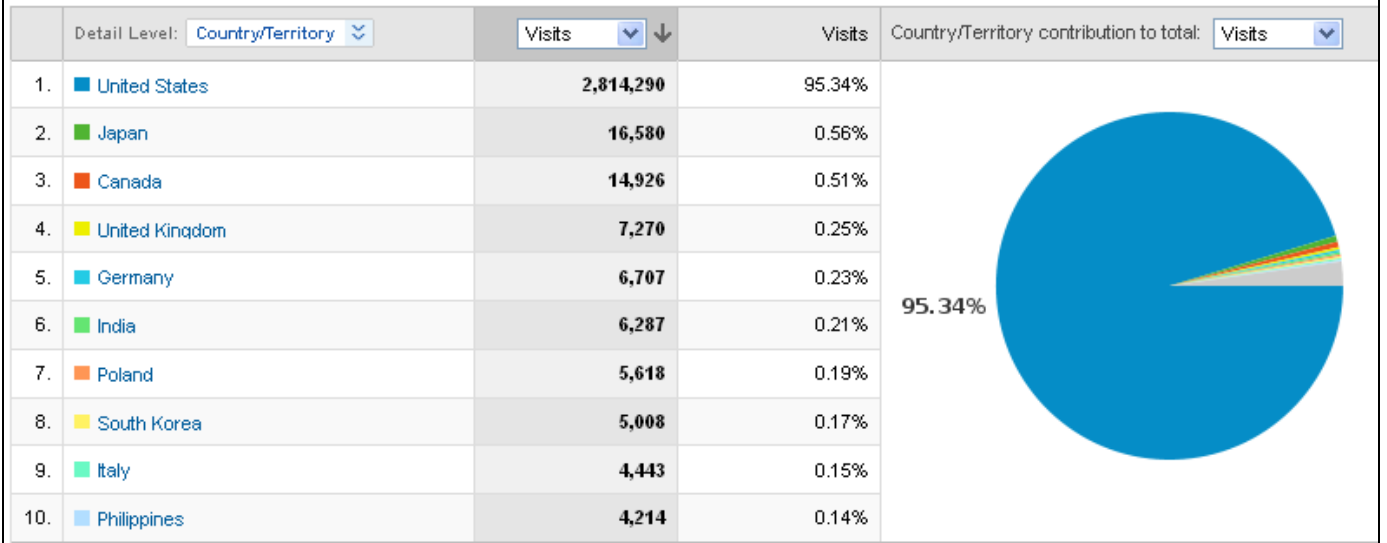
| | Detail Level: Country/Territory | Visits | Visits | Country/Territory contribution to total: Visits |
|---|---|---|---|---|
| 1. | United States | 2,814,290 | 95.34% | |
| 2. | Japan | 16,580 | 0.56% | |
| 3. | Canada | 14,926 | 0.51% | |
| 4. | United Kingdom | 7,270 | 0.25% | |
| 5. | Germany | 6,707 | 0.23% | |
| 6. | India | 6,287 | 0.21% | |
| 7. | Poland | 5,618 | 0.19% | |
| 8. | South Korea | 5,008 | 0.17% | |
| 9. | Italy | 4,443 | 0.15% | |
| 10. | Philippines | 4,214 | 0.14% | |

95.34%